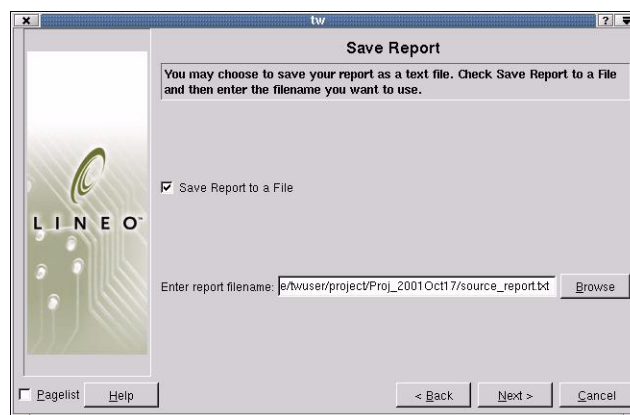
tw

? ≡

Save Report

You may choose to save your report as a text file. Check Save Report to a File and then enter the filename you want to use.

LINEO

Save Report to a File

Enter report filename: e/twuser/project/Proj_2001Oct17/source_report.txt

Browse

Pagelist

Help

< Back

Next >

Cancel